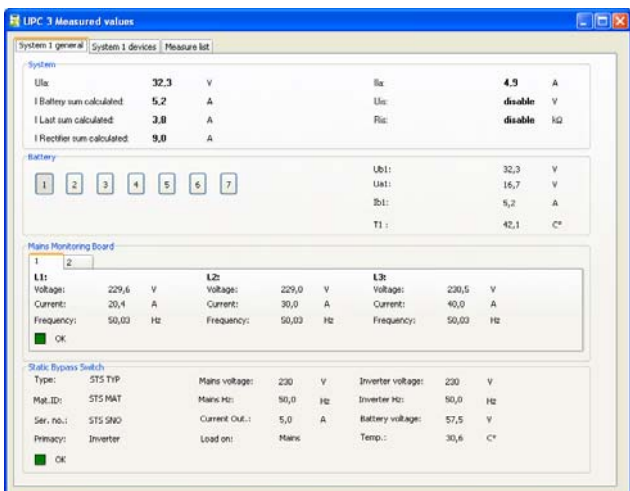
UPC 3 Measured values

System 1 general | System 1 devices | Measure list

System

| | | | | | |
|---|---|---|---|---|---|
| Ula: | 32,3 | V | Ila: | 4,9 | A |
| I Battery sum calculated: | 5,2 | A | Uis: | disable | V |
| I Last sum calculated: | 3,8 | A | Ris: | disable | kΩ |
| I Rectifier sum calculated: | 9,0 | A | | | |

Battery

1 2 3 4 5 6 7

| | | |
|---|---|---|
| Ub1: | 32,3 | V |
| Ua1: | 16,7 | V |
| Ib1: | 5,2 | A |
| T1 : | 42,1 | C° |

Mains Monitoring Board

1 2

| L1: | | | L2: | | | L3: | | |
|---|---|---|---|---|---|---|---|---|
| Voltage: | 229,6 | V | Voltage: | 229,0 | V | Voltage: | 230,5 | V |
| Current: | 20,4 | A | Current: | 30,0 | A | Current: | 40,0 | A |
| Frequency: | 50,03 | Hz | Frequency: | 50,03 | Hz | Frequency: | 50,03 | Hz |

OK

Static Bypass Switch

| | | | | | | | |
|---|---|---|---|---|---|---|---|
| Type: | STS TYP | Mains voltage: | 230 | V | Inverter voltage: | 230 | V |
| Mat.ID: | STS MAT | Mains Hz: | 50,0 | Hz | Inverter Hz: | 50,0 | Hz |
| Ser. no.: | STS SNO | Current Out.: | 5,0 | A | Battery voltage: | 57,5 | V |
| Primacy: | Inverter | Load on: | Mains | | Temp.: | 30,6 | C° |

OK